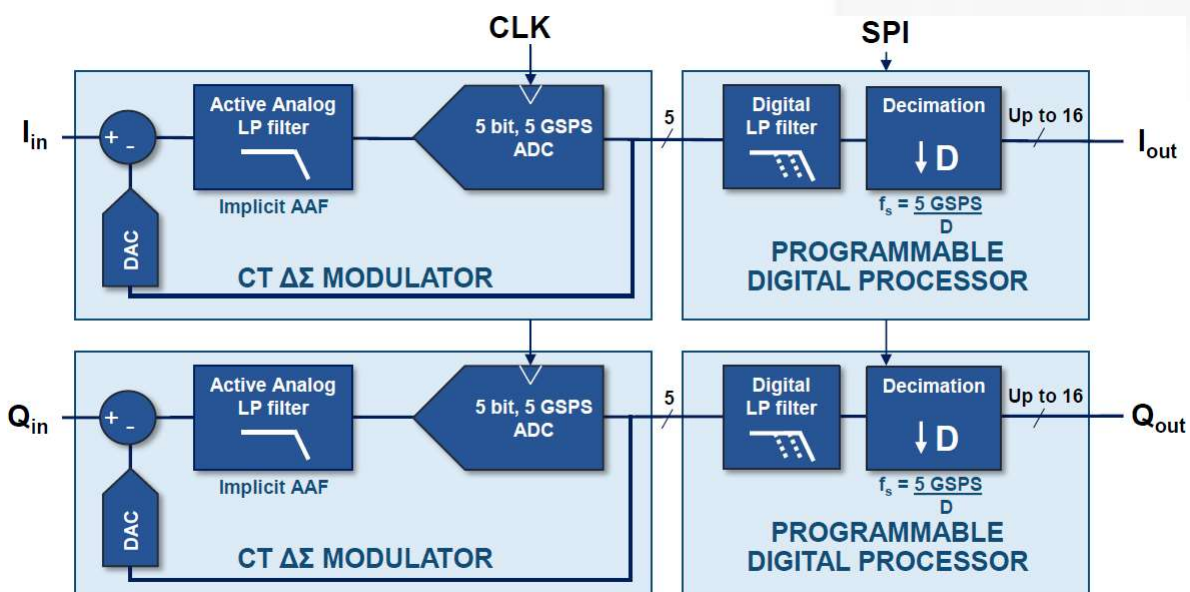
CLK

SPI

$I_{in}$

+ -

Active Analog LP filter

Implicit AAF

DAC

5 bit, 5 GSPS ADC

5

CT ΔΣ MODULATOR

Digital LP filter

Decimation

↓D

$f_s = \frac{5 \text{ GSPS}}{D}$

Up to 16

$I_{out}$

PROGRAMMABLE DIGITAL PROCESSOR

$Q_{in}$

+ -

Active Analog LP filter

Implicit AAF

DAC

5 bit, 5 GSPS ADC

5

CT ΔΣ MODULATOR

Digital LP filter

Decimation

↓D

$f_s = \frac{5 \text{ GSPS}}{D}$

Up to 16

$Q_{out}$

PROGRAMMABLE DIGITAL PROCESSOR